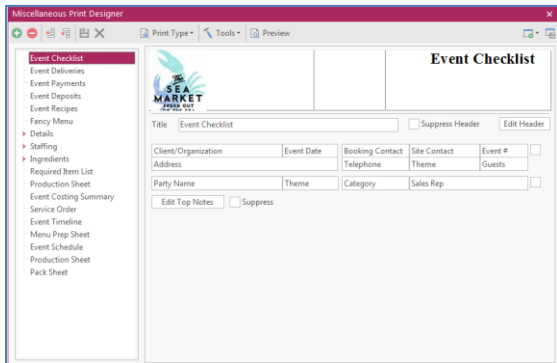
Miscellaneous Print Designer

Print Type · Tools · Preview

Event Checklist
Event Deliveries
Event Payments
Event Deposits
Event Recipes
Fancy Menu
Details
Staffing
Ingredients
Required Item List
Production Sheet
Event Costing Summary
Service Order
Event Timeline
Menu Prep Sheet
Event Schedule
Production Sheet
Pack Sheet

THE SEA MARKET

Event Checklist

Title Event Checklist
Suppress Header
Edit Header

| Client/Organization | Event Date | Booking Contact | Site Contact | Event # |
|---|---|---|---|---|
| Address | | Telephone | Theme | Guests |

| Party Name | Theme | Category | Sales Rep |
|---|---|---|---|

Edit Top Notes
Suppress